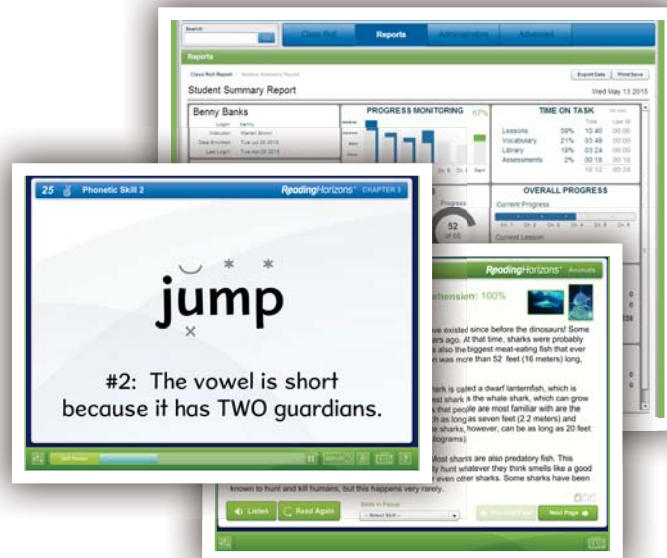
Search

Class Roll

Reports

Administrative

Advanced

Reports

Class Roll Report

Student Summary Report

Export Data

Print/Save

Student Summary Report

Wed May 13 2015

Benny Banks

PROGRESS MONITORING

67%

TIME ON TASK

Lessons 59% 10:40 00:00

Vocabulary 21% 03:49 00:00

Library 19% 03:24 00:00

Assessments 2% 00:18 00:00

OVERALL PROGRESS

Current Progress

Current Lesson

25

Phonetic Skill 2

Reading Horizons

CHAPTER 3

jump

#2: The vowel is short because it has TWO guardians.

Reading Horizons

Animals

Comprehension: 100%

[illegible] have existed since before the dinosaurs! Some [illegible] years ago. At that time, sharks were probably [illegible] also the biggest meat-eating fish that ever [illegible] was more than 52 feet (16 meters) long.

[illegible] shark is called a dwarf lanternfish, which is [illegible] est shark is the whale shark, which can grow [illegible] that people are most familiar with are the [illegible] h as long as seven feet (2.2 meters) and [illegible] e sharks, however, can be as long as 20 feet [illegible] ograms).

Most sharks are also predatory fish. This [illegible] y hunt whatever they think smells like a good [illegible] n even other sharks. Some sharks have been known to hunt and kill humans, but this happens very rarely.

Listen

Read Again

Skills in Focus

-- Select Skill --

Previous Page

Next Page